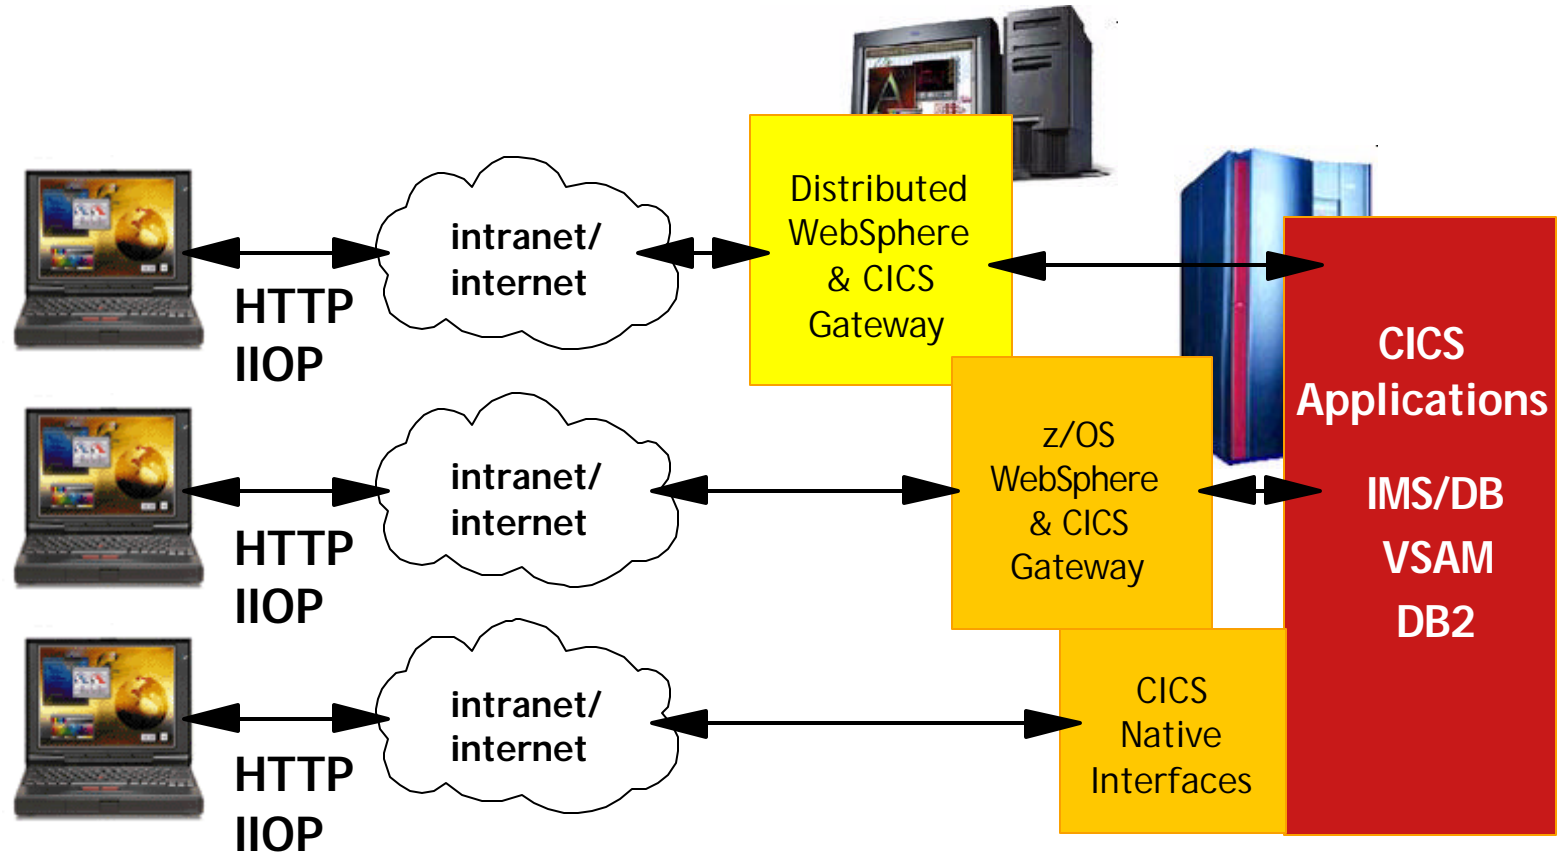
HTTP
IIOP

intranet/
internet

Distributed
WebSphere
& CICS
Gateway

HTTP
IIOP

intranet/
internet

z/OS
WebSphere
& CICS
Gateway

HTTP
IIOP

intranet/
internet

CICS
Native
Interfaces

CICS
Applications

IMS/DB
VSAM
DB2